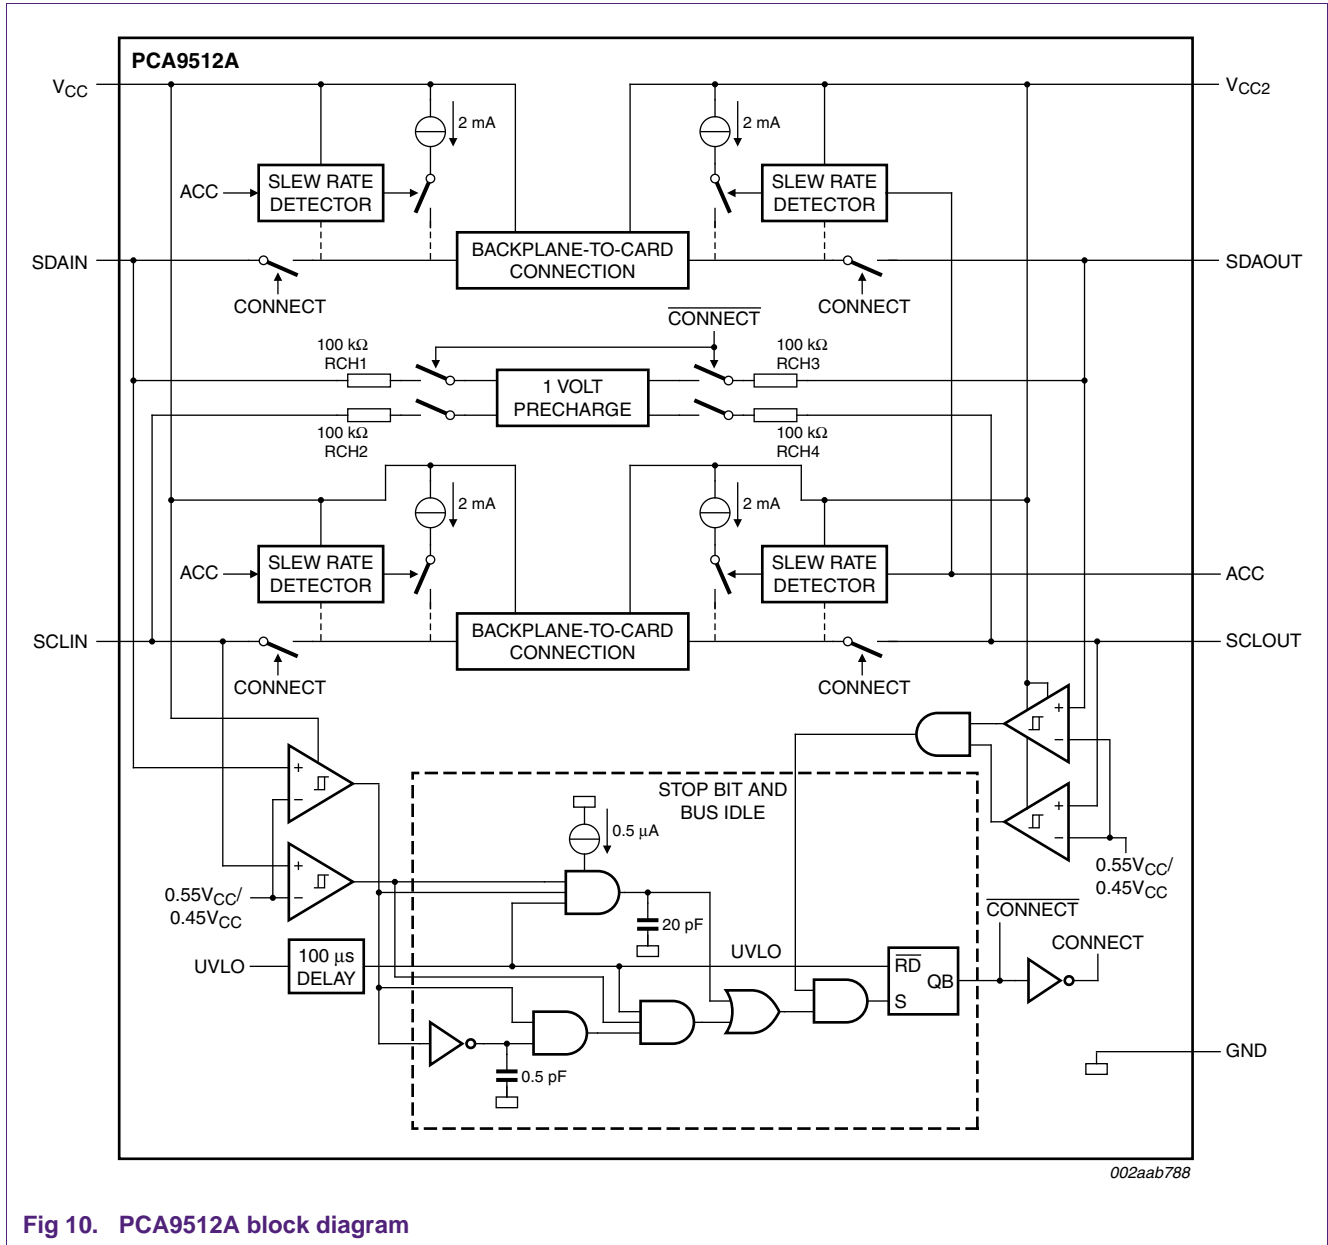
PCA9512A

$V_{CC}$

$V_{CC2}$

2 mA

2 mA

ACC

SLEW RATE DETECTOR

SLEW RATE DETECTOR

SDAIN

BACKPLANE-TO-CARD CONNECTION

SDAOUT

CONNECT

CONNECT

$\overline{\text{CONNECT}}$

100 kΩ RCH1

100 kΩ RCH3

1 VOLT PRECHARGE

100 kΩ RCH2

100 kΩ RCH4

2 mA

2 mA

ACC

SLEW RATE DETECTOR

SLEW RATE DETECTOR

ACC

SCLIN

BACKPLANE-TO-CARD CONNECTION

SCLOUT

CONNECT

CONNECT

STOP BIT AND BUS IDLE

0.5 µA

0.55$V_{CC}$/ 0.45$V_{CC}$

0.55$V_{CC}$/ 0.45$V_{CC}$

20 pF

$\overline{\text{CONNECT}}$

CONNECT

UVLO

100 µs DELAY

UVLO

$\overline{\text{RD}}$

QB

S

GND

0.5 pF

002aab788

Fig 10. PCA9512A block diagram